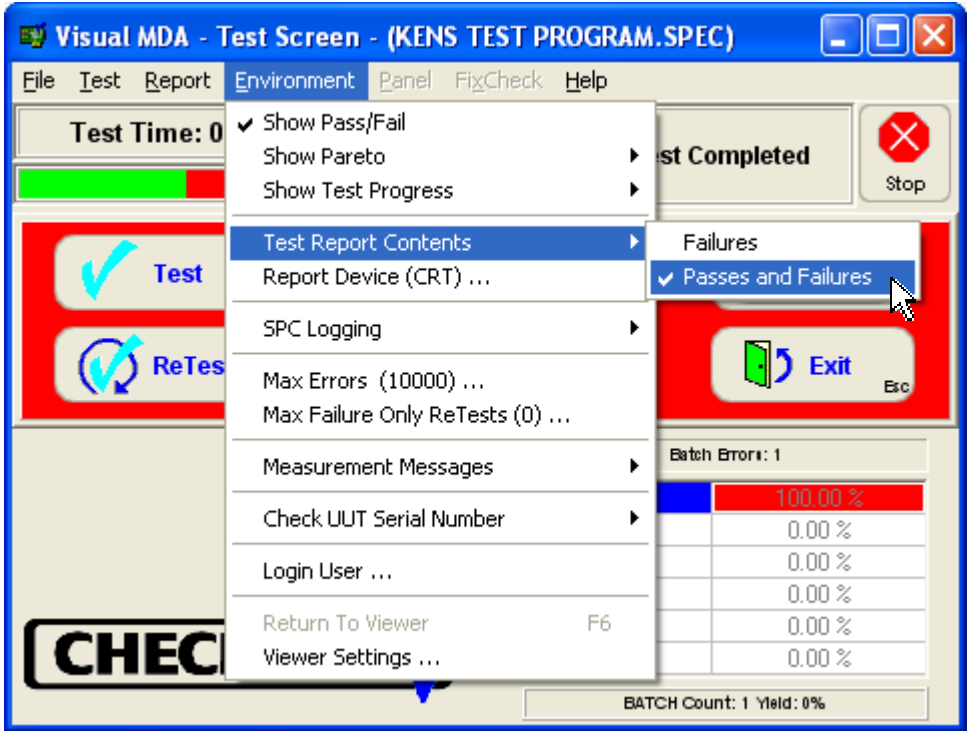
Visual MDA - Test Screen - (KENS TEST PROGRAM.SPEC)

File Test Report Environment Panel FixCheck Help

Test Time: 0

est Completed

Stop

Test

ReTes

Exit
Esc

Show Pass/Fail
Show Pareto
Show Test Progress
Test Report Contents
Report Device (CRT) ...
SPC Logging
Max Errors (10000) ...
Max Failure Only ReTests (0) ...
Measurement Messages
Check UUT Serial Number
Login User ...
Return To Viewer F6
Viewer Settings ...

Failures
Passes and Failures

Batch Errors: 1

| 100.00 % |
|---|
| 0.00 % |
| 0.00 % |
| 0.00 % |
| 0.00 % |
| 0.00 % |

CHEC

BATCH Count: 1 Yield: 0%